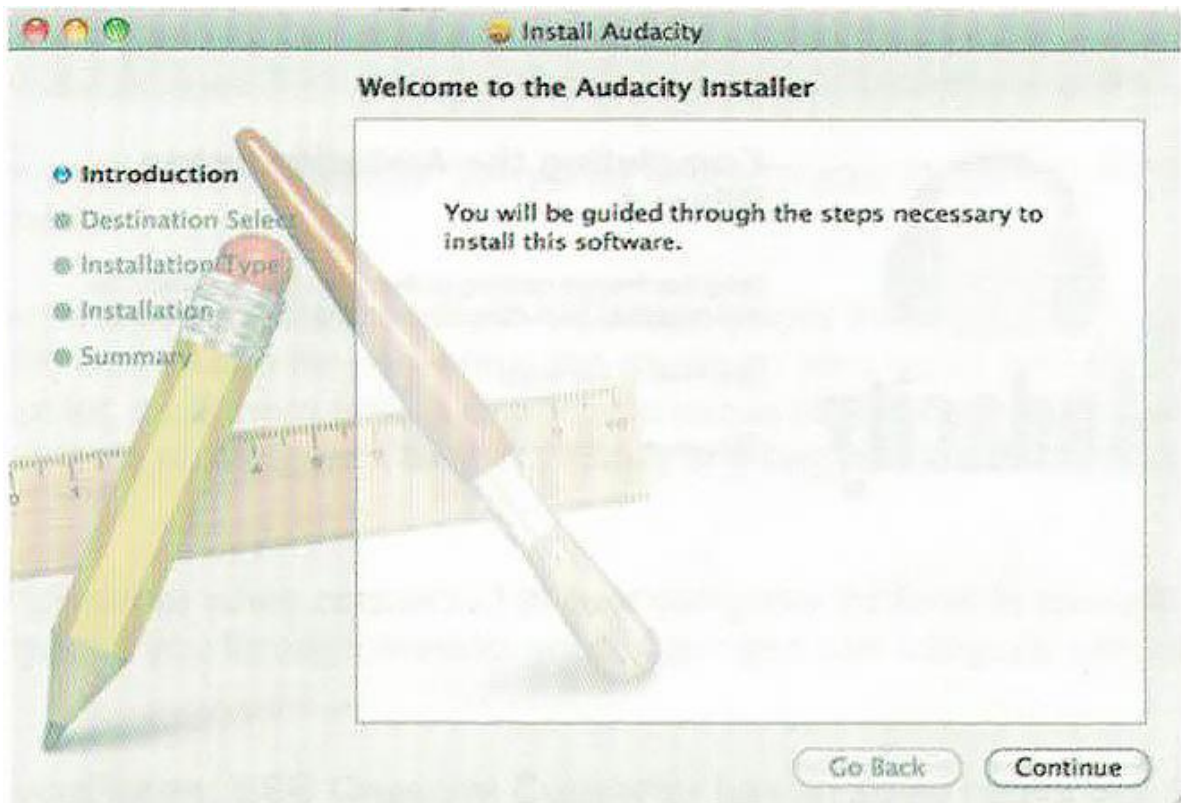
Install Audacity

Welcome to the Audacity Installer

Introduction
Destination Selec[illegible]
Installation Type
Installation
Summary

You will be guided through the steps necessary to install this software.

Go Back
Continue